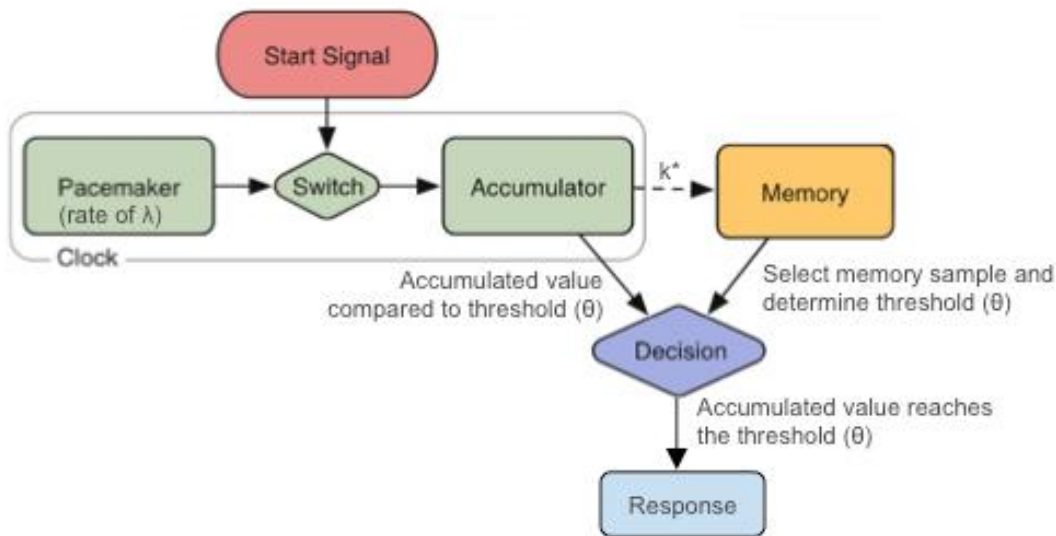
Start Signal

Pacemaker (rate of λ)

Switch

Accumulator

k*

Memory

Clock

Accumulated value compared to threshold (θ)

Select memory sample and determine threshold (θ)

Decision

Accumulated value reaches the threshold (θ)

Response